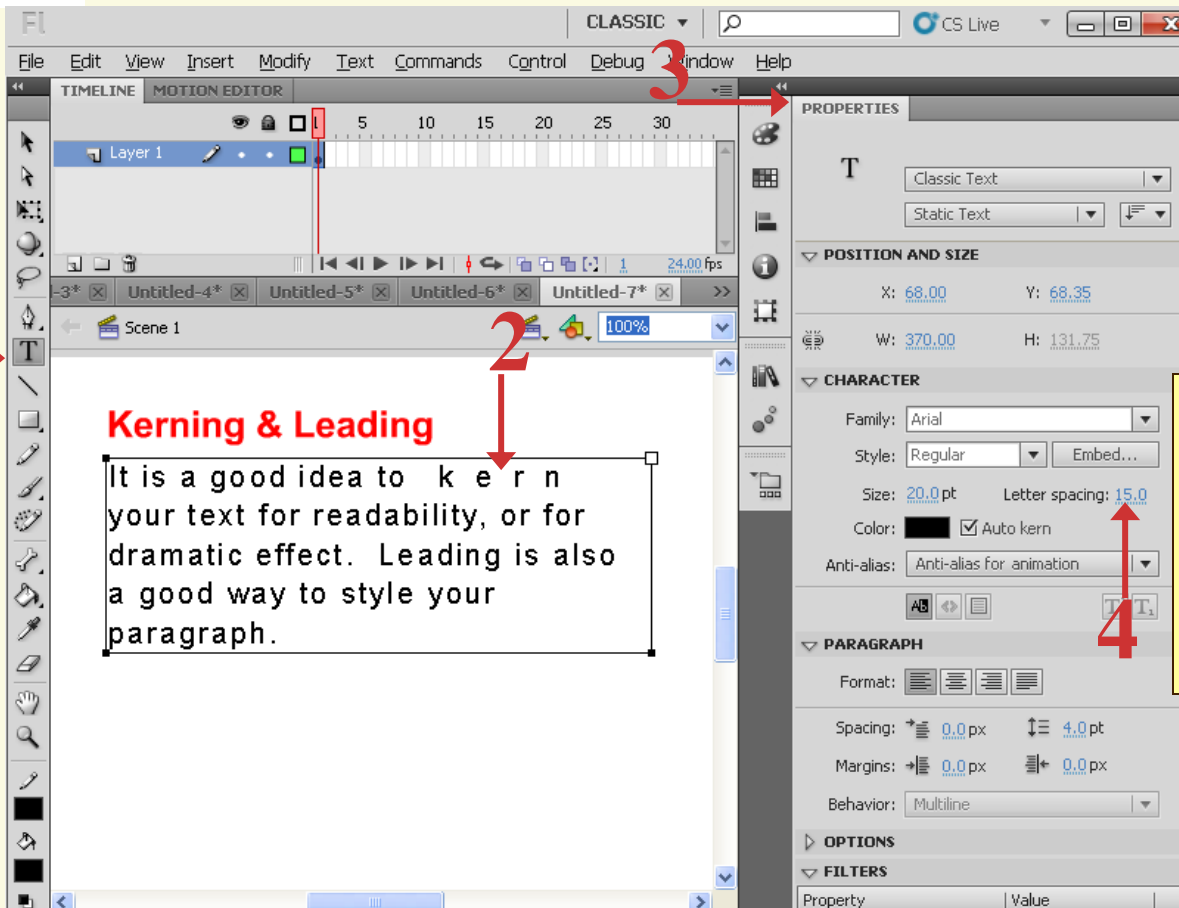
Fl CLASSIC ▾ CS Live

File Edit View Insert Modify Text Commands Control Debug Window Help

3

TIMELINE MOTION EDITOR

PROPERTIES

5 10 15 20 25 30

Layer 1

1 24.00 fps

-3* Untitled-4* Untitled-5* Untitled-6* Untitled-7*

Scene 1

2

100%

T

Classic Text

Static Text

POSITION AND SIZE

X: 68.00 Y: 68.35

W: 370.00 H: 131.75

CHARACTER

Family: Arial

Style: Regular Embed...

Size: 20.0 pt Letter spacing: 15.0

Color: Auto kern

Anti-alias: Anti-alias for animation

4

PARAGRAPH

Format:

Spacing: 0.0 px 4.0 pt

Margins: 0.0 px 0.0 px

Behavior: Multiline

OPTIONS

FILTERS

Property Value

Kerning & Leading

It is a good idea to k e r n your text for readability, or for dramatic effect. Leading is also a good way to style your paragraph.